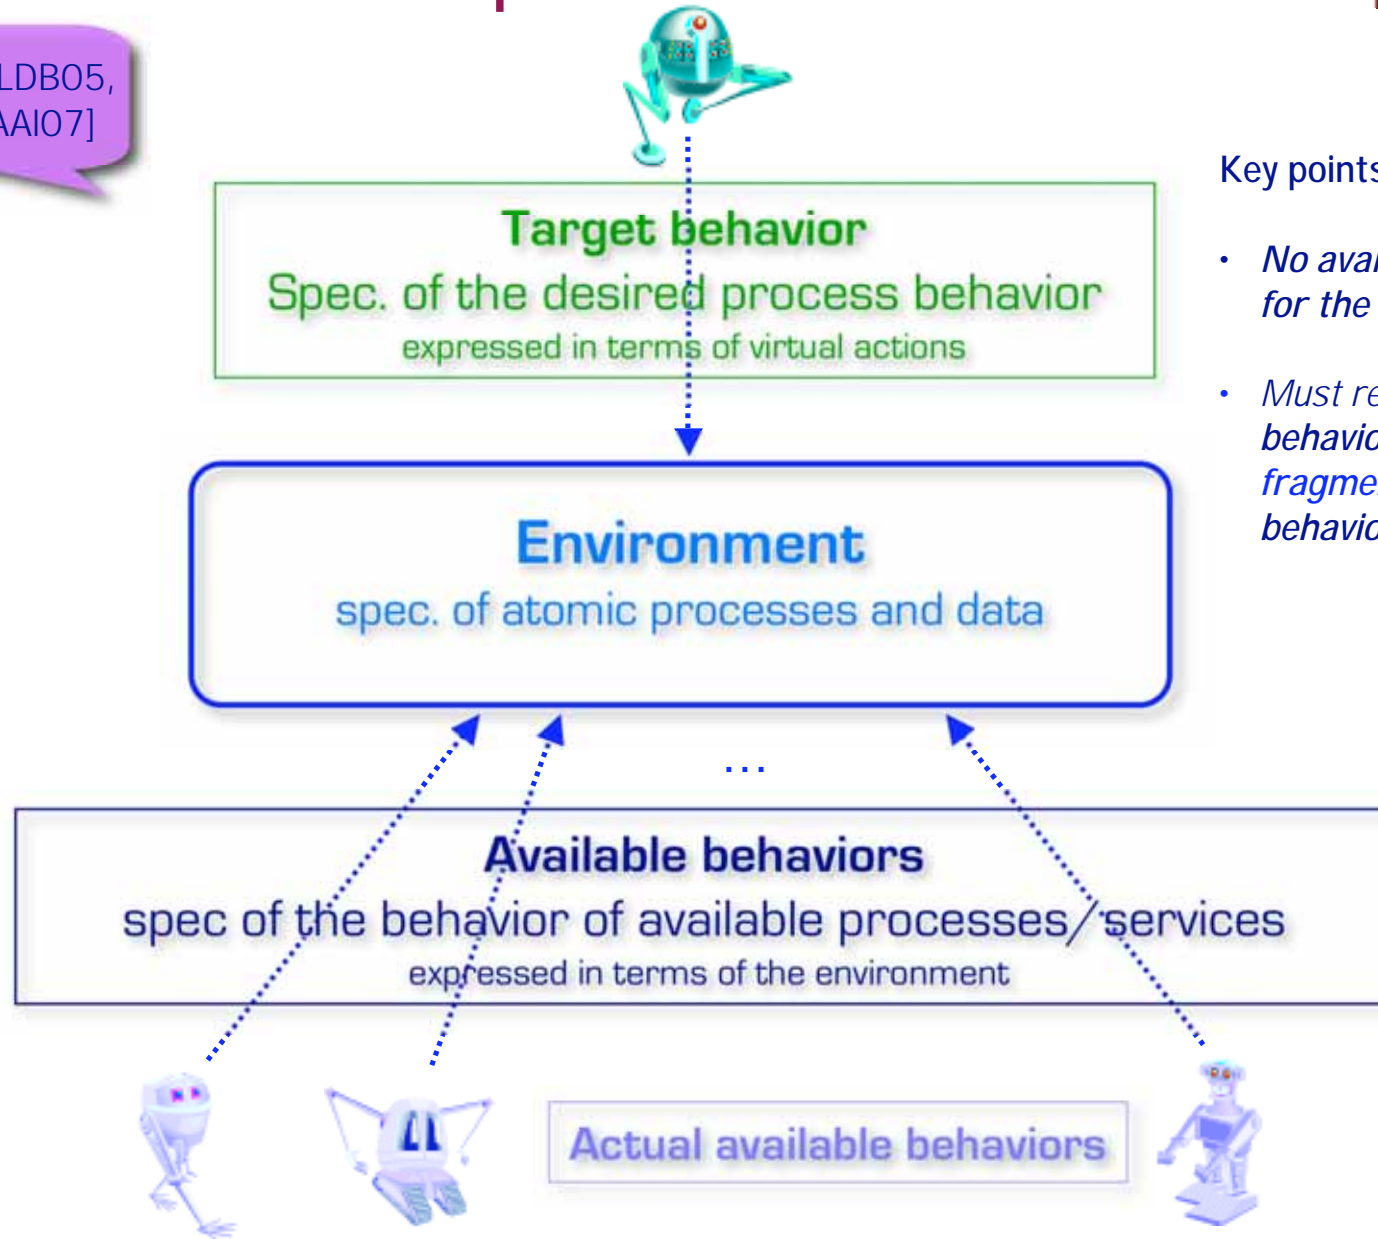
LDB05, AAI07]

Target behavior
Spec. of the desired process behavior
expressed in terms of virtual actions

Environment
spec. of atomic processes and data

...

Available behaviors
spec of the behavior of available processes/services
expressed in terms of the environment

Actual available behaviors

Key points

• No avai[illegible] for the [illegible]

• Must re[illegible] behavio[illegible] fragme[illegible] behavio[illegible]